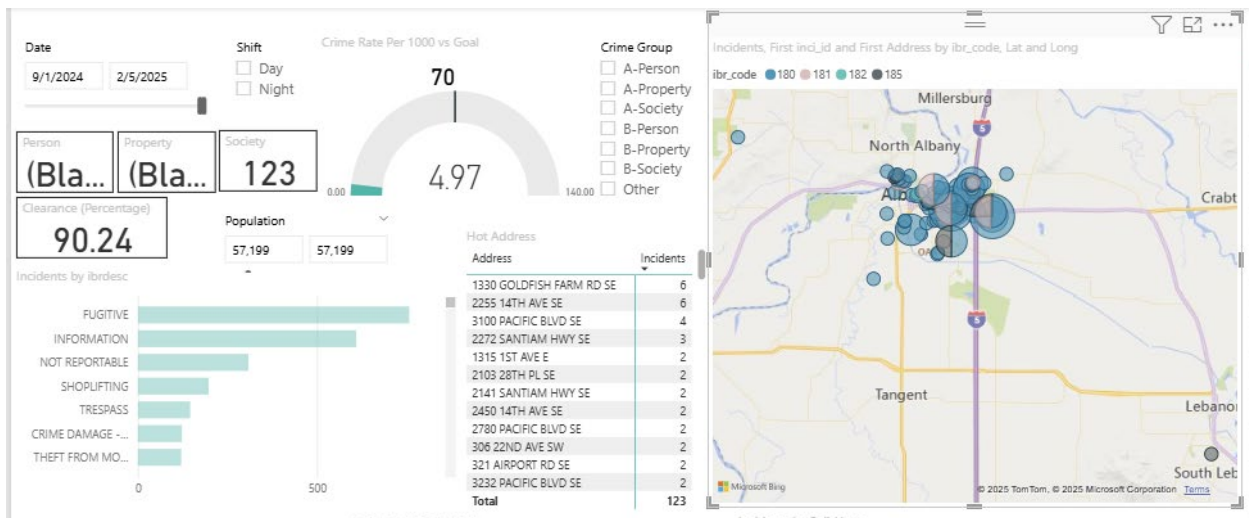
Date
9/1/2024
2/5/2025

Shift
Day
Night

Crime Rate Per 1000 vs Goal
70
0.00
4.97
140.00

Crime Group
A-Person
A-Property
A-Society
B-Person
B-Property
B-Society
Other

Person
(Bla...
Property
(Bla...
Society
123

Clearance (Percentage)
90.24

Population
57,199
57,199

Incidents by ibrdesc
FUGITIVE
INFORMATION
NOT REPORTABLE
SHOPLIFTING
TRESPASS
CRIME DAMAGE -...
THEFT FROM MO...
0
500

Hot Address

| Address | Incidents |
|---|---|
| 1330 GOLDFISH FARM RD SE | 6 |
| 2255 14TH AVE SE | 6 |
| 3100 PACIFIC BLVD SE | 4 |
| 2272 SANTIAM HWY SE | 3 |
| 1315 1ST AVE E | 2 |
| 2103 28TH PL SE | 2 |
| 2141 SANTIAM HWY SE | 2 |
| 2450 14TH AVE SE | 2 |
| 2780 PACIFIC BLVD SE | 2 |
| 306 22ND AVE SW | 2 |
| 321 AIRPORT RD SE | 2 |
| 3232 PACIFIC BLVD SE | 2 |
| Total | 123 |

Incidents, First inci_id and First Address by ibr_code, Lat and Long
ibr_code 180 181 182 185
Millersburg
North Albany
Alb
Crabt
5
5
Tangent
Lebanon
South Leb
Microsoft Bing
© 2025 TomTom, © 2025 Microsoft Corporation Terms